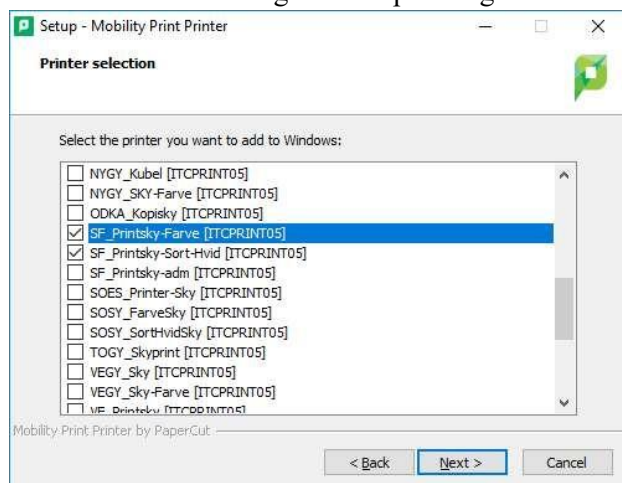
Setup - Mobility Print Printer

Printer selection

Select the printer you want to add to Windows:

NYGY_Kubel [ITCPRINT05]
NYGY_SKY-Farve [ITCPRINT05]
ODKA_Kopisky [ITCPRINT05]
SF_Printsky-Farve [ITCPRINT05]
SF_Printsky-Sort-Hvid [ITCPRINT05]
SF_Printsky-adm [ITCPRINT05]
SOES_Printer-Sky [ITCPRINT05]
SOSY_FarveSky [ITCPRINT05]
SOSY_SortHvidSky [ITCPRINT05]
TOGY_Skyprint [ITCPRINT05]
VEGY_Sky [ITCPRINT05]
VEGY_Sky-Farve [ITCPRINT05]
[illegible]

Mobility Print Printer by PaperCut

< Back
Next >
Cancel